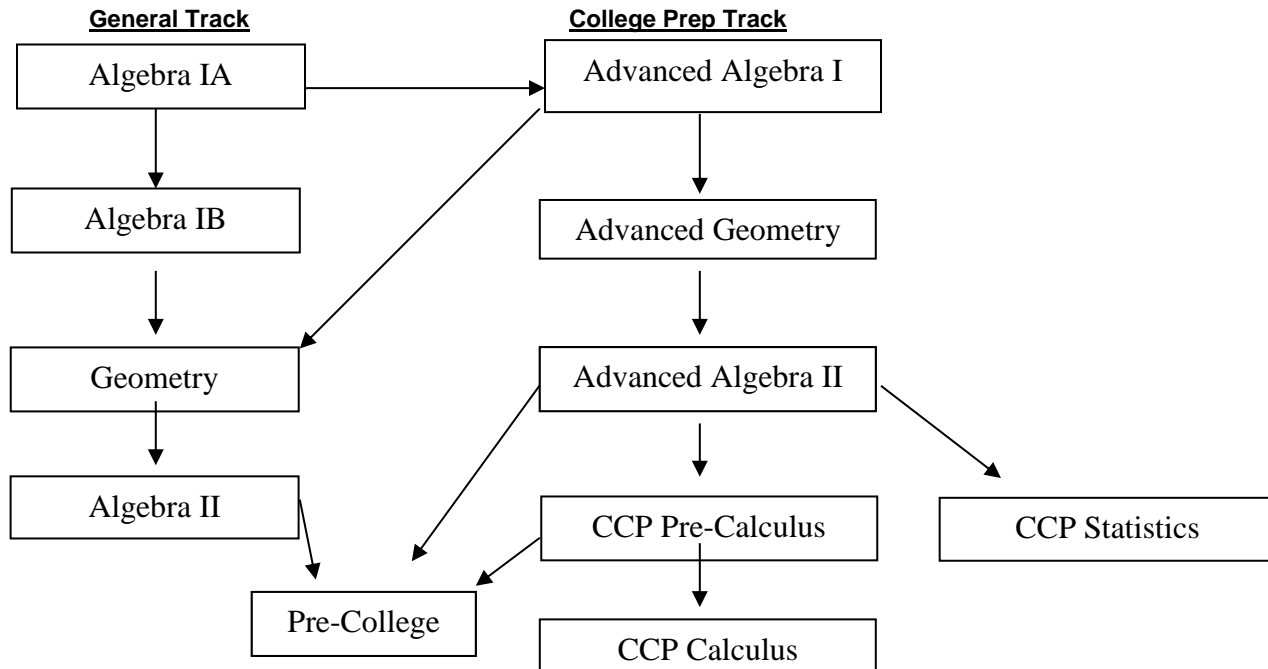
General Track

College Prep Track

Algebra IA

Advanced Algebra I

Algebra IB

Advanced Geometry

Geometry

Advanced Algebra II

Algebra II

CCP Pre-Calculus

CCP Statistics

Pre-College

CCP Calculus